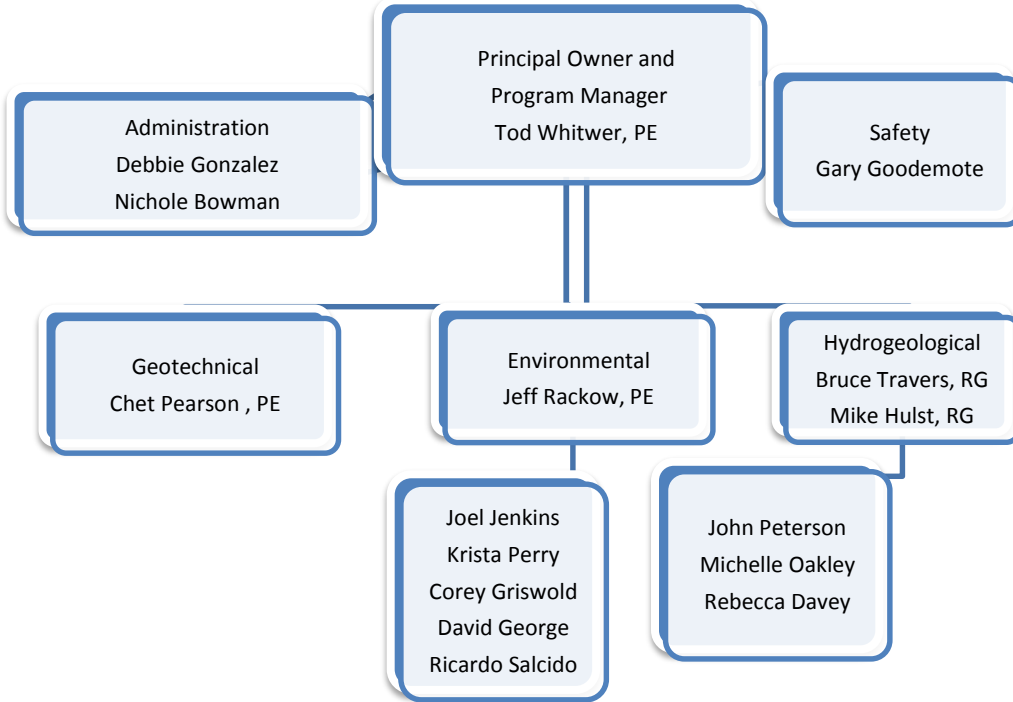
Principal Owner and
Program Manager
Tod Whitwer, PE

Administration
Debbie Gonzalez
Nichole Bowman

Safety
Gary Goodemote

Geotechnical
Chet Pearson , PE

Environmental
Jeff Rackow, PE

Hydrogeological
Bruce Travers, RG
Mike Hulst, RG

Joel Jenkins
Krista Perry
Corey Griswold
David George
Ricardo Salcido

John Peterson
Michelle Oakley
Rebecca Davey